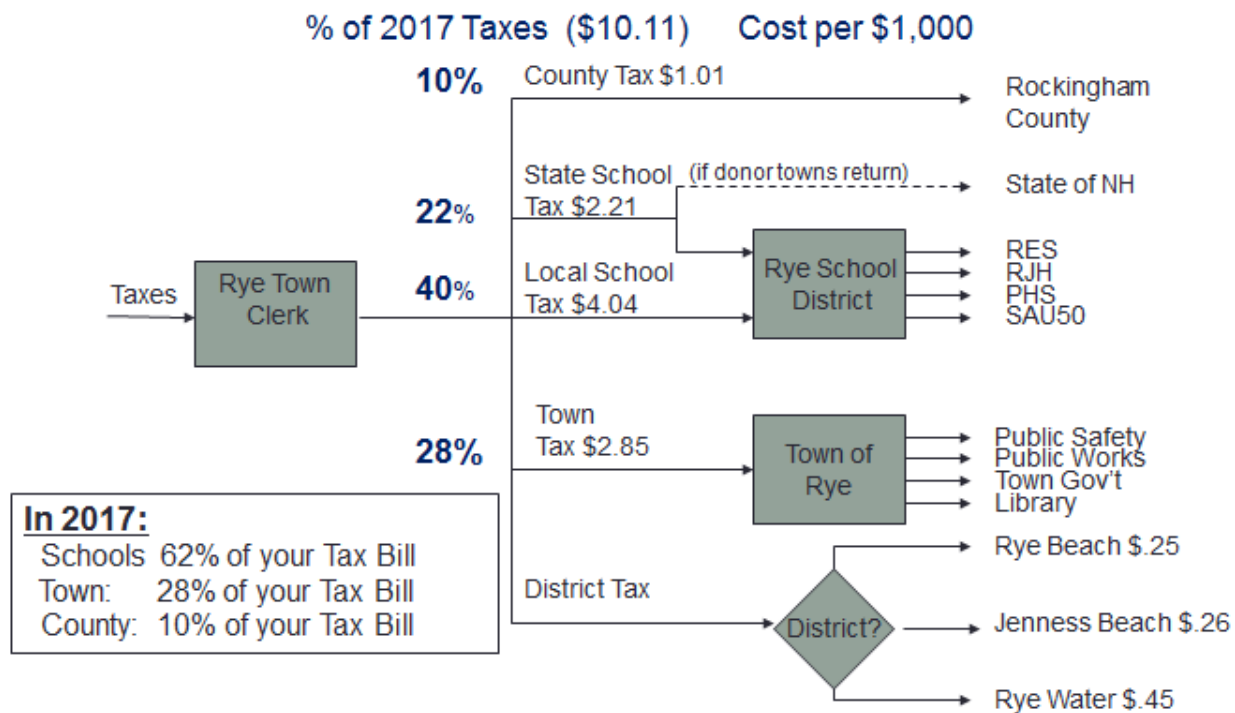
% of 2017 Taxes ($10.11) Cost per $1,000

10%
County Tax $1.01
Rockingham County

22%
State School Tax $2.21
(if donor towns return)
State of NH

Taxes
Rye Town Clerk

40%
Local School Tax $4.04
Rye School District
RES
RJH
PHS
SAU50

28%
Town Tax $2.85
Town of Rye
Public Safety
Public Works
Town Gov't
Library

District Tax
District?
Rye Beach $.25
Jenness Beach $.26
Rye Water $.45

In 2017:
Schools 62% of your Tax Bill
Town: 28% of your Tax Bill
County: 10% of your Tax Bill